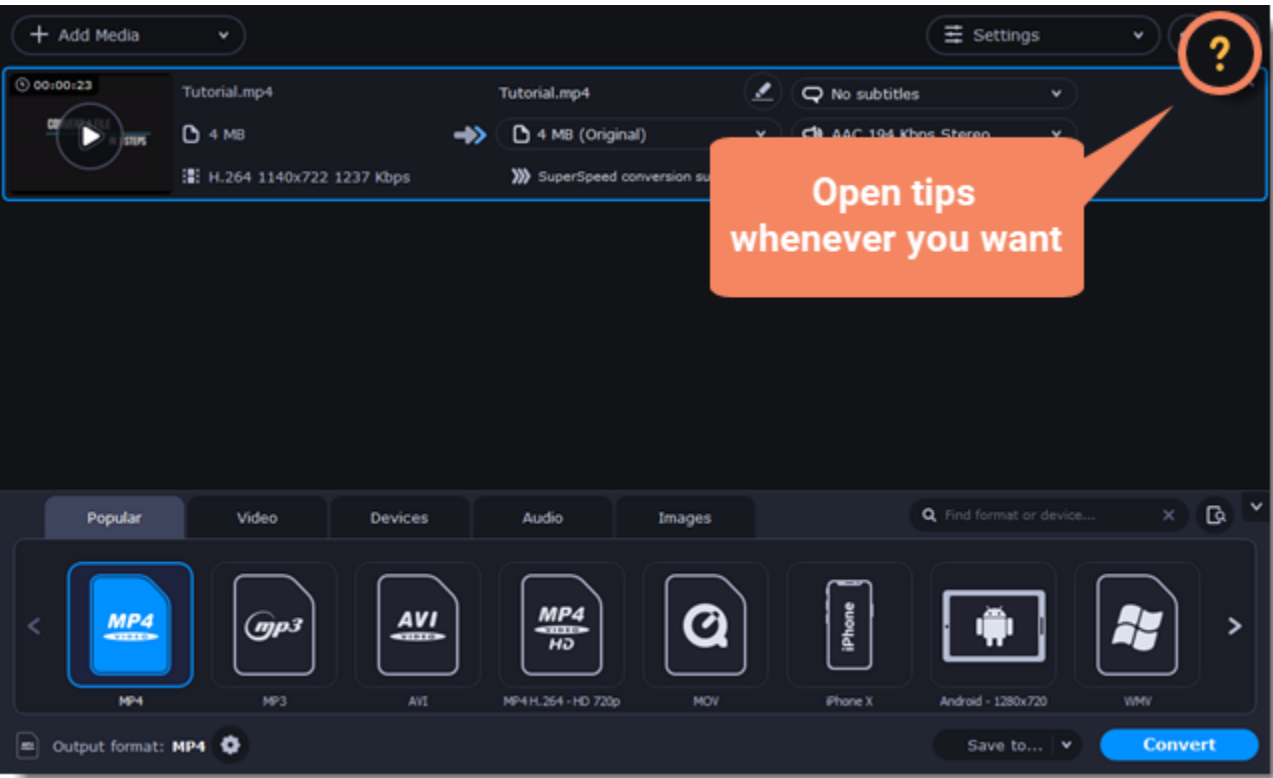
+ Add Media

Settings

?

00:00:23

Tutorial.mp4

4 MB

H.264 1140x722 1237 Kbps

Tutorial.mp4

4 MB (Original)

SuperSpeed conversion su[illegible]

No subtitles

AAC 194 Kbps Stereo

Open tips whenever you want

Popular | Video | Devices | Audio | Images

Find format or device...

MP4

MP3

AVI

MP4 H.264 - HD 720p

MOV

iPhone X

Android - 1280x720

WMV

Output format: MP4

Save to...

Convert